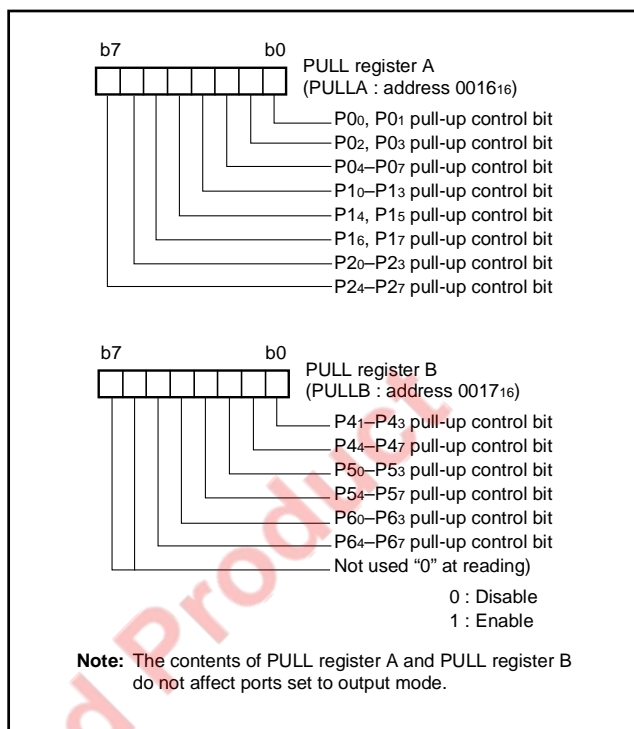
b7 b0

PULL register A
(PULLA : address $0016_{16}$)

$P0_0$, $P0_1$ pull-up control bit
$P0_2$, $P0_3$ pull-up control bit
$P0_4$–$P0_7$ pull-up control bit
$P1_0$–$P1_3$ pull-up control bit
$P1_4$, $P1_5$ pull-up control bit
$P1_6$, $P1_7$ pull-up control bit
$P2_0$–$P2_3$ pull-up control bit
$P2_4$–$P2_7$ pull-up control bit

b7 b0

PULL register B
(PULLB : address $0017_{16}$)

$P4_1$–$P4_3$ pull-up control bit
$P4_4$–$P4_7$ pull-up control bit
$P5_0$–$P5_3$ pull-up control bit
$P5_4$–$P5_7$ pull-up control bit
$P6_0$–$P6_3$ pull-up control bit
$P6_4$–$P6_7$ pull-up control bit
Not used "0" at reading)

0 : Disable
1 : Enable

Note: The contents of PULL register A and PULL register B do not affect ports set to output mode.

d Product